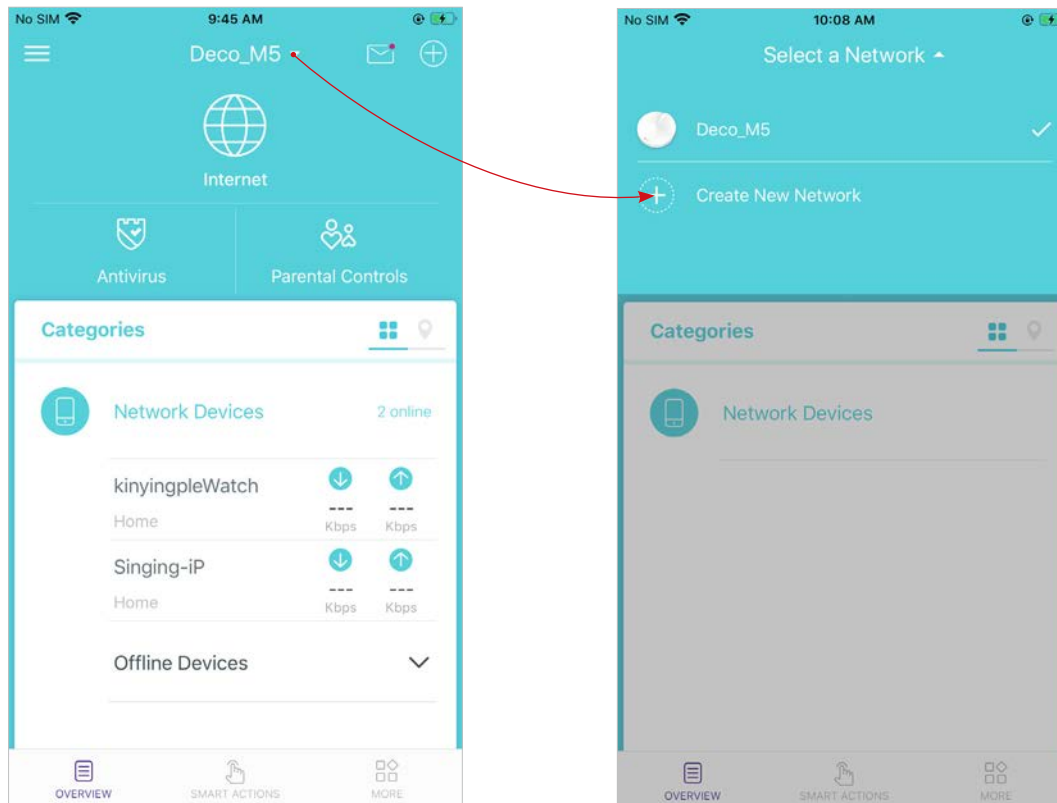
No SIM

9:45 AM

Deco_M5

Internet

Antivirus

Parental Controls

Categories

Network Devices

2 online

kinyingpleWatch

Home

---
Kbps

---
Kbps

Singing-iP

Home

---
Kbps

---
Kbps

Offline Devices

OVERVIEW

SMART ACTIONS

MORE

No SIM

10:08 AM

Select a Network

Deco_M5

Create New Network

Categories

Network Devices

OVERVIEW

SMART ACTIONS

MORE